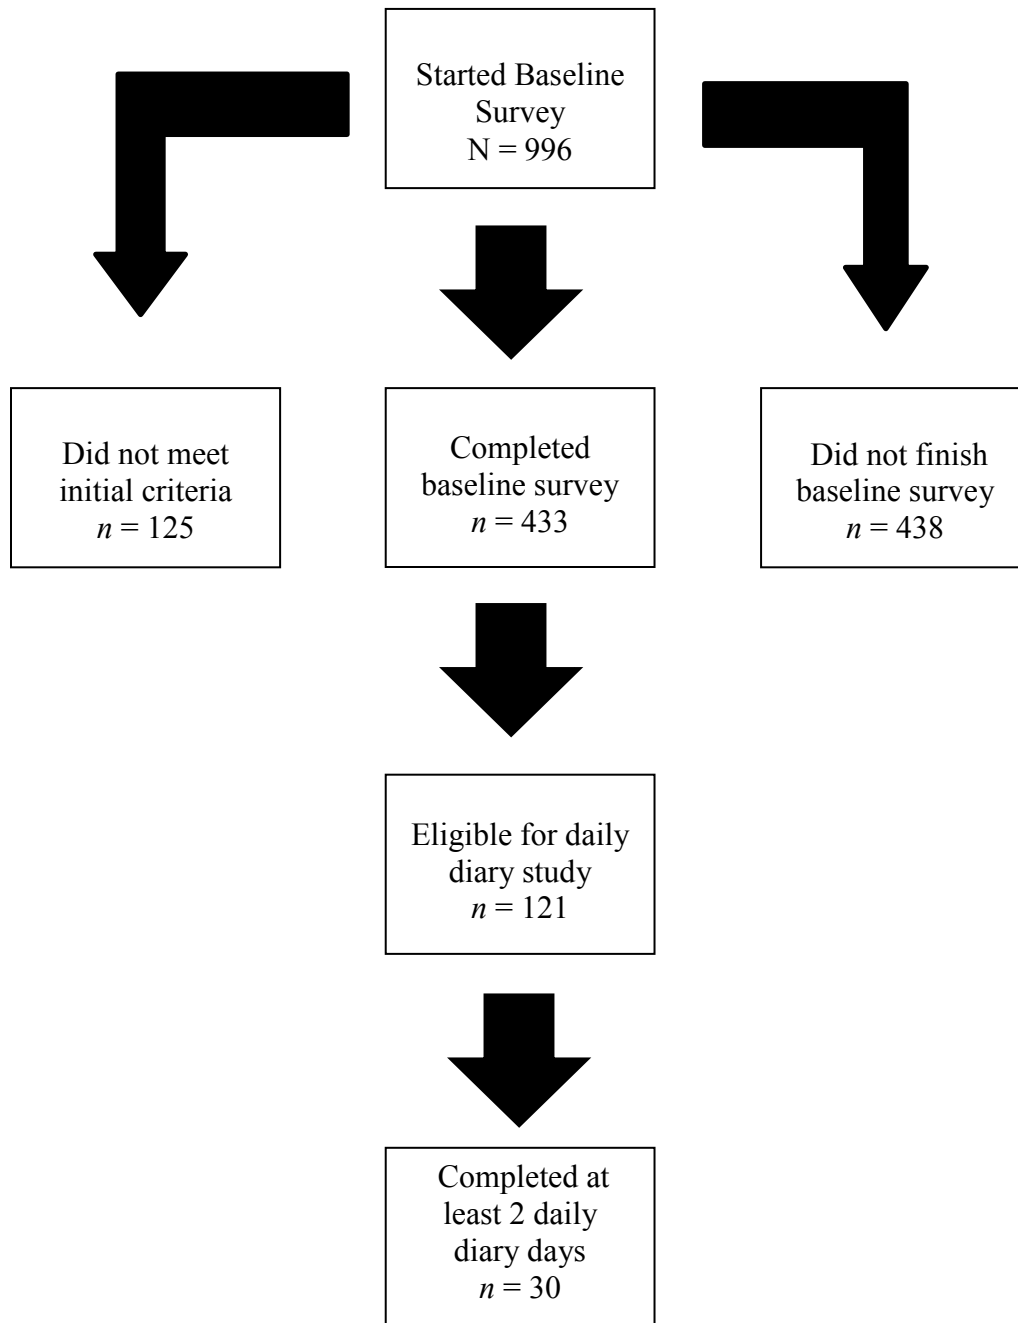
Started Baseline Survey
N = 996

Did not meet initial criteria
$n$ = 125

Completed baseline survey
$n$ = 433

Did not finish baseline survey
$n$ = 438

Eligible for daily diary study
$n$ = 121

Completed at least 2 daily diary days
$n$ = 30